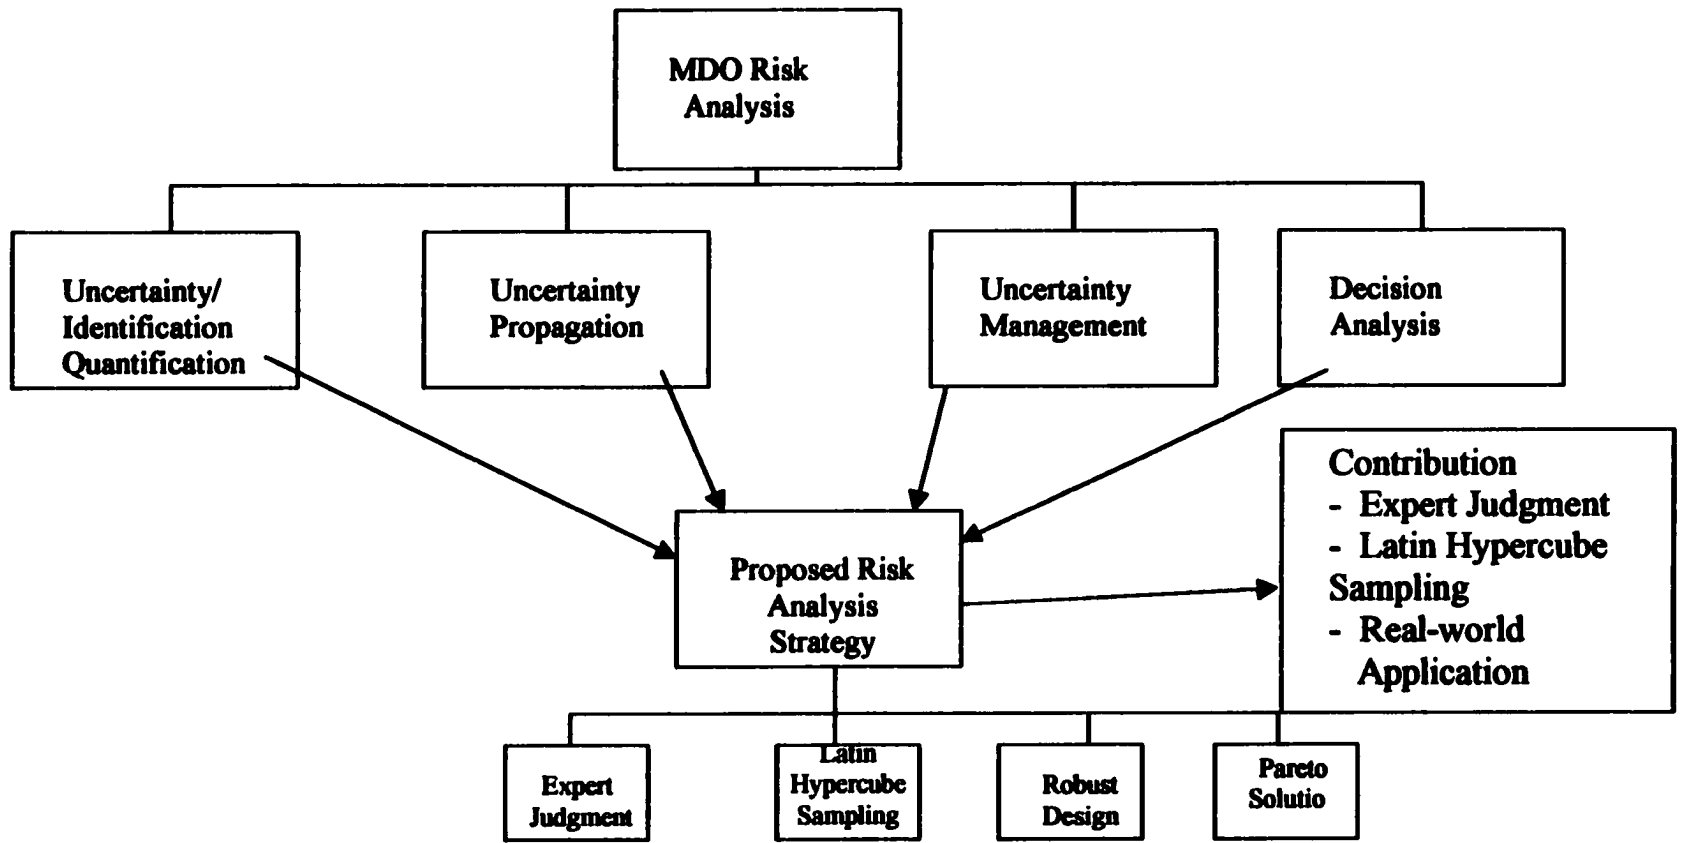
MDO Risk Analysis

Uncertainty/ Identification Quantification

Uncertainty Propagation

Uncertainty Management

Decision Analysis

Proposed Risk Analysis Strategy

Contribution
- Expert Judgment
- Latin Hypercube Sampling
- Real-world Application

Expert Judgment

Latin Hypercube Sampling

Robust Design

Pareto Solutio